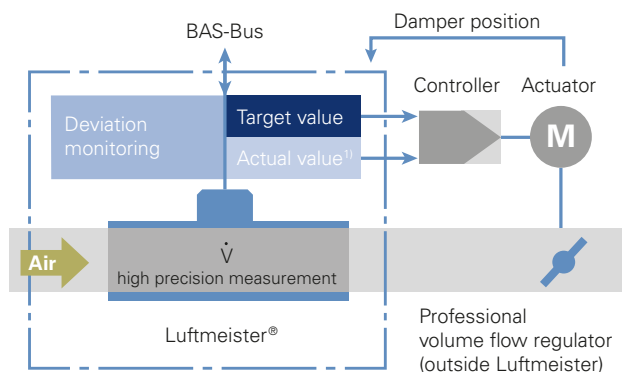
BAS-Bus

Damper position

Controller

Actuator

Deviation monitoring

Target value

Actual value$^{1)}$

M

Air

$\dot{V}$

high precision measurement

Luftmeister®

Professional volume flow regulator (outside Luftmeister)